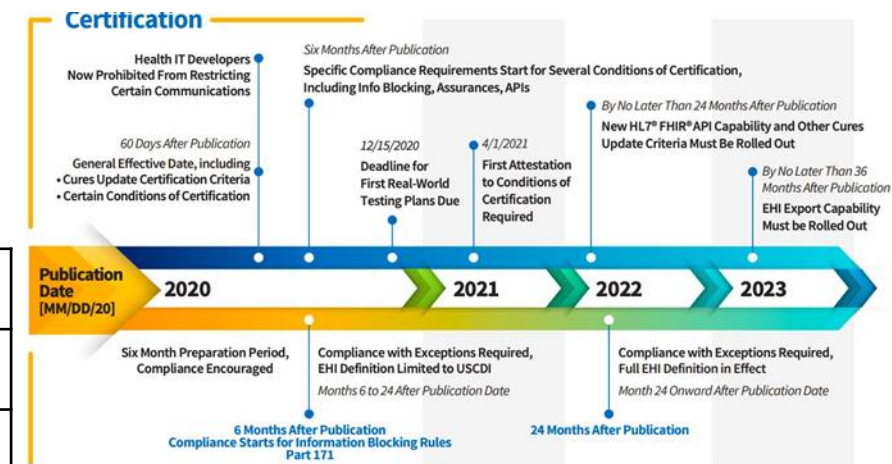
Certification

Health IT Developers Now Prohibited From Restricting Certain Communications

Six Months After Publication
Specific Compliance Requirements Start for Several Conditions of Certification, Including Info Blocking, Assurances, APIs

60 Days After Publication
General Effective Date, including
• Cures Update Certification Criteria
• Certain Conditions of Certification

12/15/2020
Deadline for First Real-World Testing Plans Due

4/1/2021
First Attestation to Conditions of Certification Required

By No Later Than 24 Months After Publication
New HL7® FHIR® API Capability and Other Cures Update Criteria Must Be Rolled Out

By No Later Than 36 Months After Publication
EHI Export Capability Must be Rolled Out

Publication Date [MM/DD/20]

2020

2021

2022

2023

Six Month Preparation Period, Compliance Encouraged

Compliance with Exceptions Required, EHI Definition Limited to USCDI
Months 6 to 24 After Publication Date

Compliance with Exceptions Required, Full EHI Definition in Effect
Month 24 Onward After Publication Date

6 Months After Publication
Compliance Starts for Information Blocking Rules
Part 171

24 Months After Publication